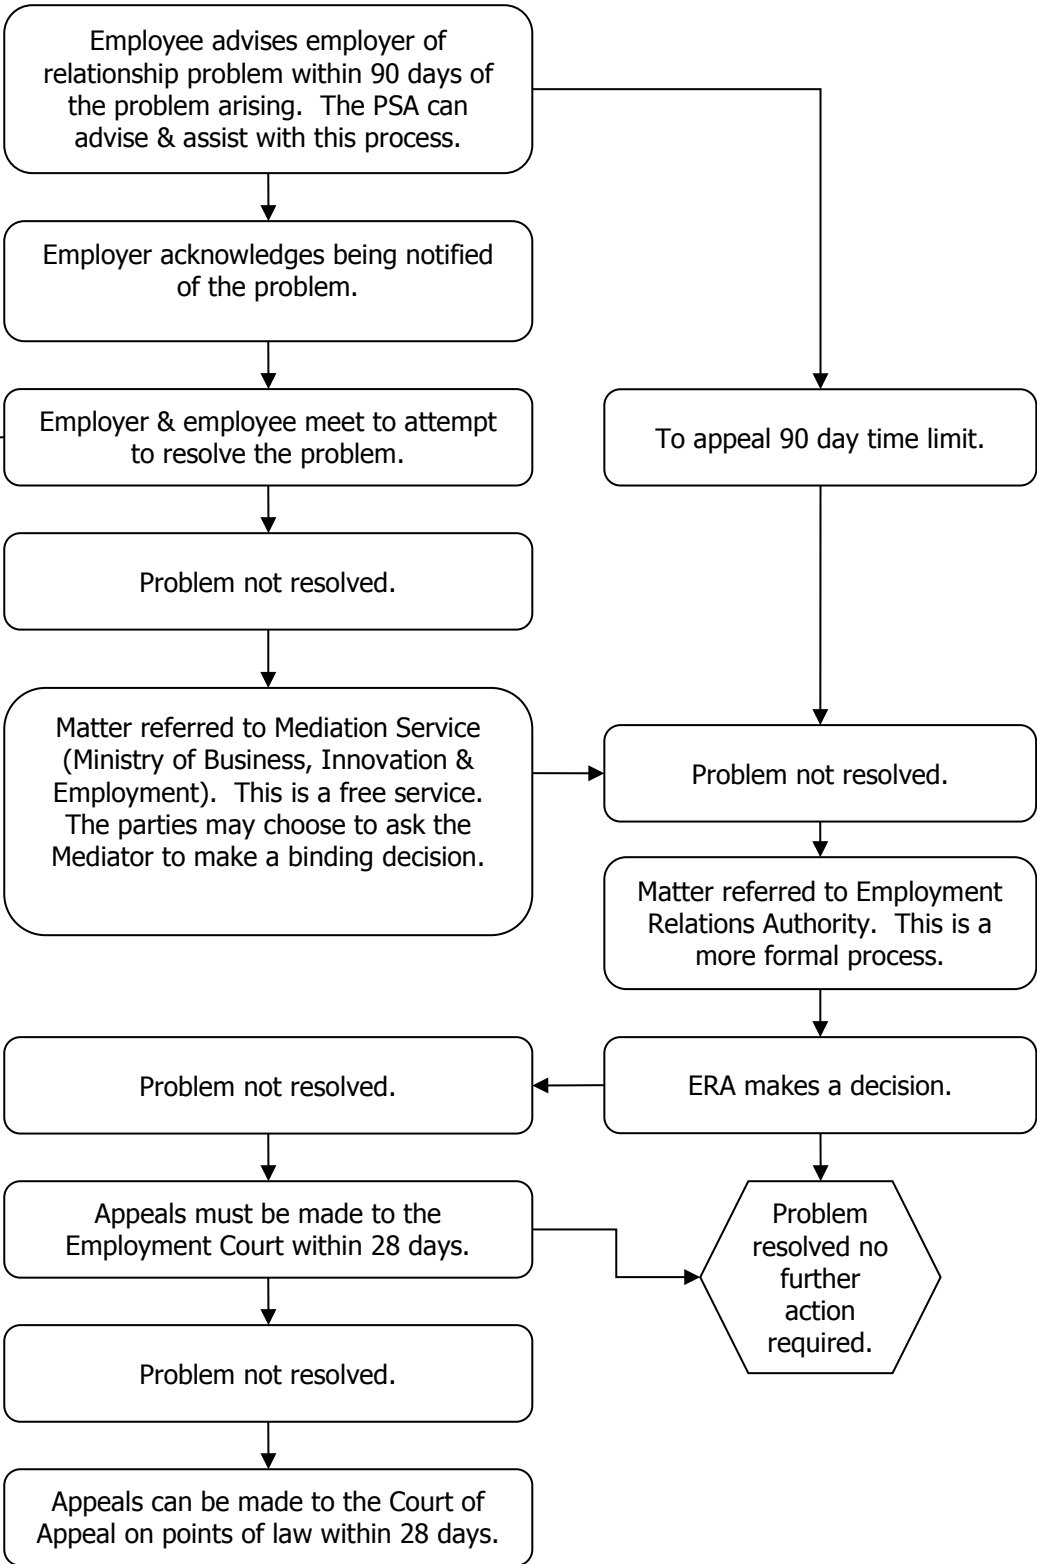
Employee advises employer of relationship problem within 90 days of the problem arising. The PSA can advise & assist with this process.

Employer acknowledges being notified of the problem.

Employer & employee meet to attempt to resolve the problem.

To appeal 90 day time limit.

Problem not resolved.

Matter referred to Mediation Service (Ministry of Business, Innovation & Employment). This is a free service. The parties may choose to ask the Mediator to make a binding decision.

Problem not resolved.

Matter referred to Employment Relations Authority. This is a more formal process.

Problem not resolved.

ERA makes a decision.

Appeals must be made to the Employment Court within 28 days.

Problem resolved no further action required.

Problem not resolved.

Appeals can be made to the Court of Appeal on points of law within 28 days.